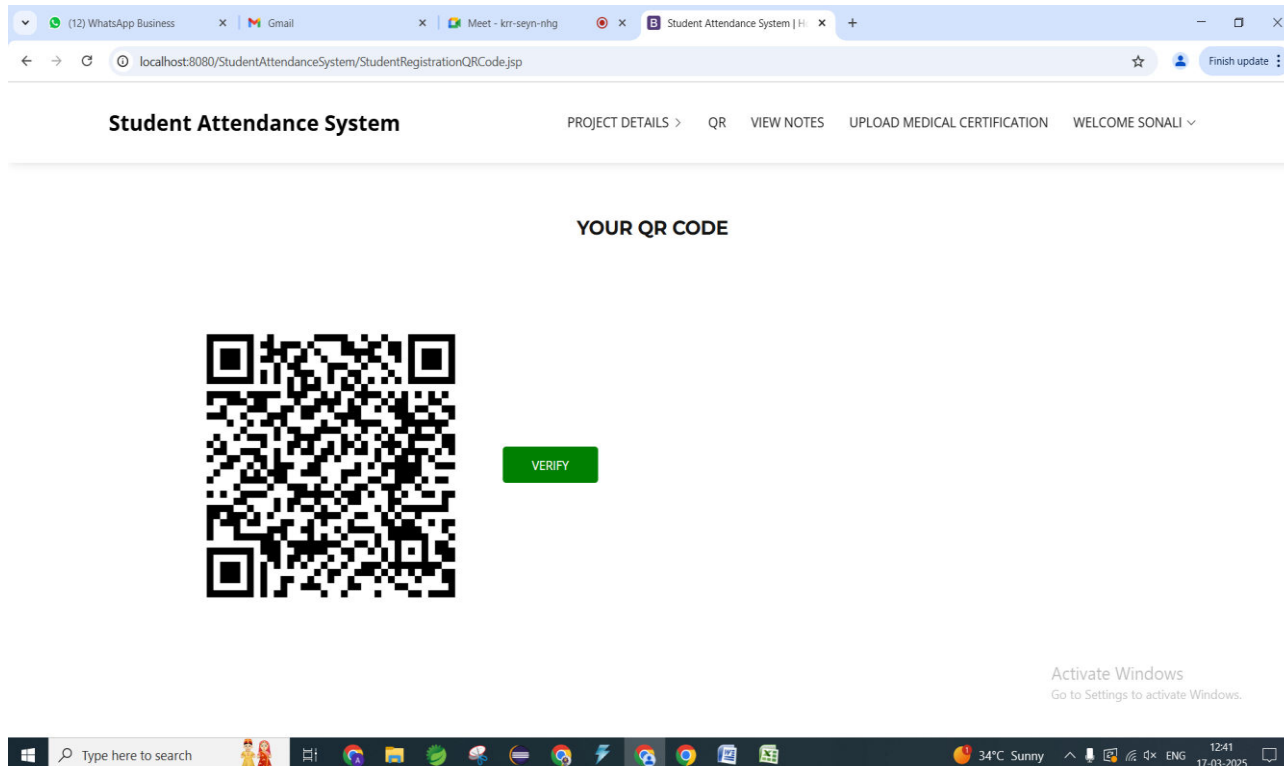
(12) WhatsApp Business ×
Gmail ×
Meet - krr-seyn-nhg
×
Student Attendance System | H ×
+

localhost:8080/StudentAttendanceSystem/StudentRegistrationQRCode.jsp

Finish update

Student Attendance System

PROJECT DETAILS > QR VIEW NOTES UPLOAD MEDICAL CERTIFICATION WELCOME SONALI

YOUR QR CODE

VERIFY

Activate Windows
Go to Settings to activate Windows.

Type here to search

34°C Sunny ENG 12:41 17-03-2025